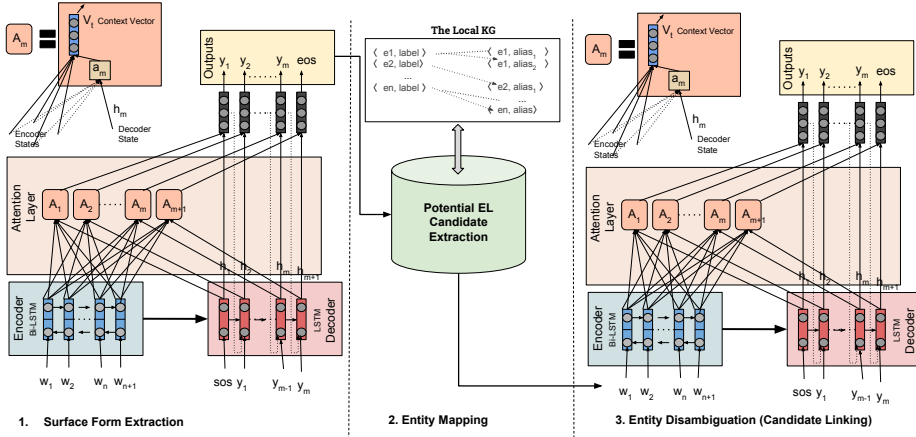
$A_m$ = $V_t$ Context Vector

$a_m$

$h_m$

Encoder States

Decoder State

Outputs $y_1$ $y_2$ ...... $y_m$ eos

Attention Layer

$A_1$ $A_2$ ...... $A_m$ $A_{m+1}$

$h_1$ $h_2$ $h_m$ $h_{m+1}$

Encoder Bi-LSTM

LSTM Decoder

$w_1$ $w_2$ $w_n$ $w_{n+1}$

sos $y_1$ $y_{m-1}$ $y_m$

1. Surface Form Extraction

The Local KG

⟨ e1, label ⟩ ⟨ e1, alias$_1$ ⟩
⟨ e2, label ⟩ ⟨ e1, alias$_2$ ⟩
...
⟨ en, label ⟩ ⟨ e2, alias$_1$ ⟩
...
⟨ en, alias ⟩

Potential EL Candidate Extraction

2. Entity Mapping

$A_m$ = $V_t$ Context Vector

$a_m$

$h_m$

Encoder States

Decoder State

Outputs $y_1$ $y_2$ ...... $y_m$ eos

Attention Layer

$A_1$ $A_2$ ...... $A_m$ $A_{m+1}$

$h_1$ $h_2$ $h_m$ $h_{m+1}$

Encoder Bi-LSTM

LSTM Decoder

$w_1$ $w_2$ $w_n$ $w_{n+1}$

sos $y_1$ $y_{m-1}$ $y_m$

3. Entity Disambiguation (Candidate Linking)